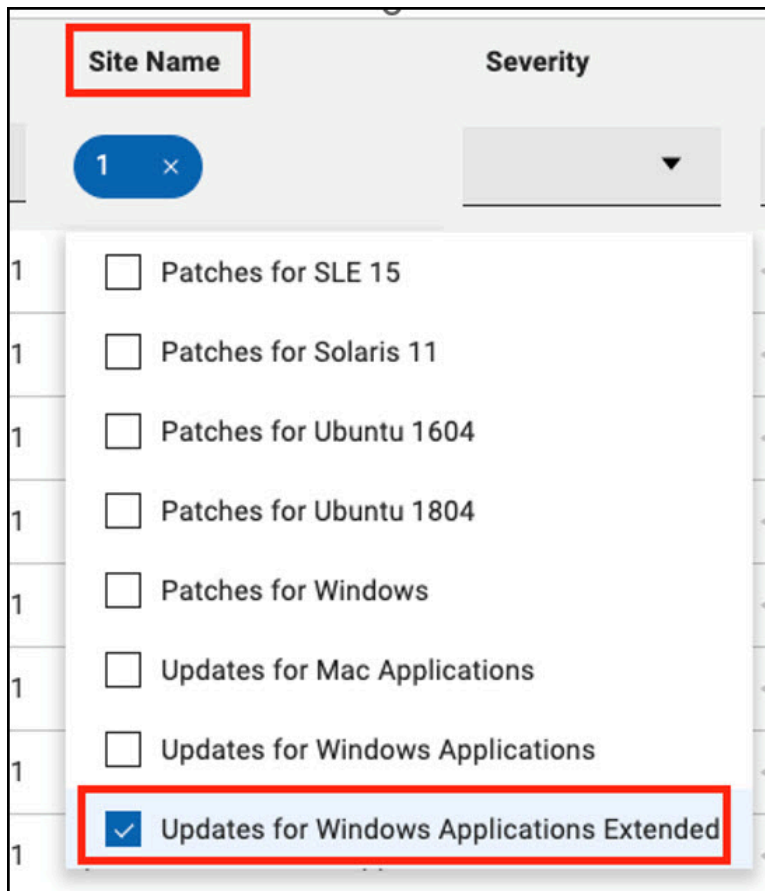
Site Name

Severity

1 ×

Patches for SLE 15

Patches for Solaris 11

Patches for Ubuntu 1604

Patches for Ubuntu 1804

Patches for Windows

Updates for Mac Applications

Updates for Windows Applications

Updates for Windows Applications Extended